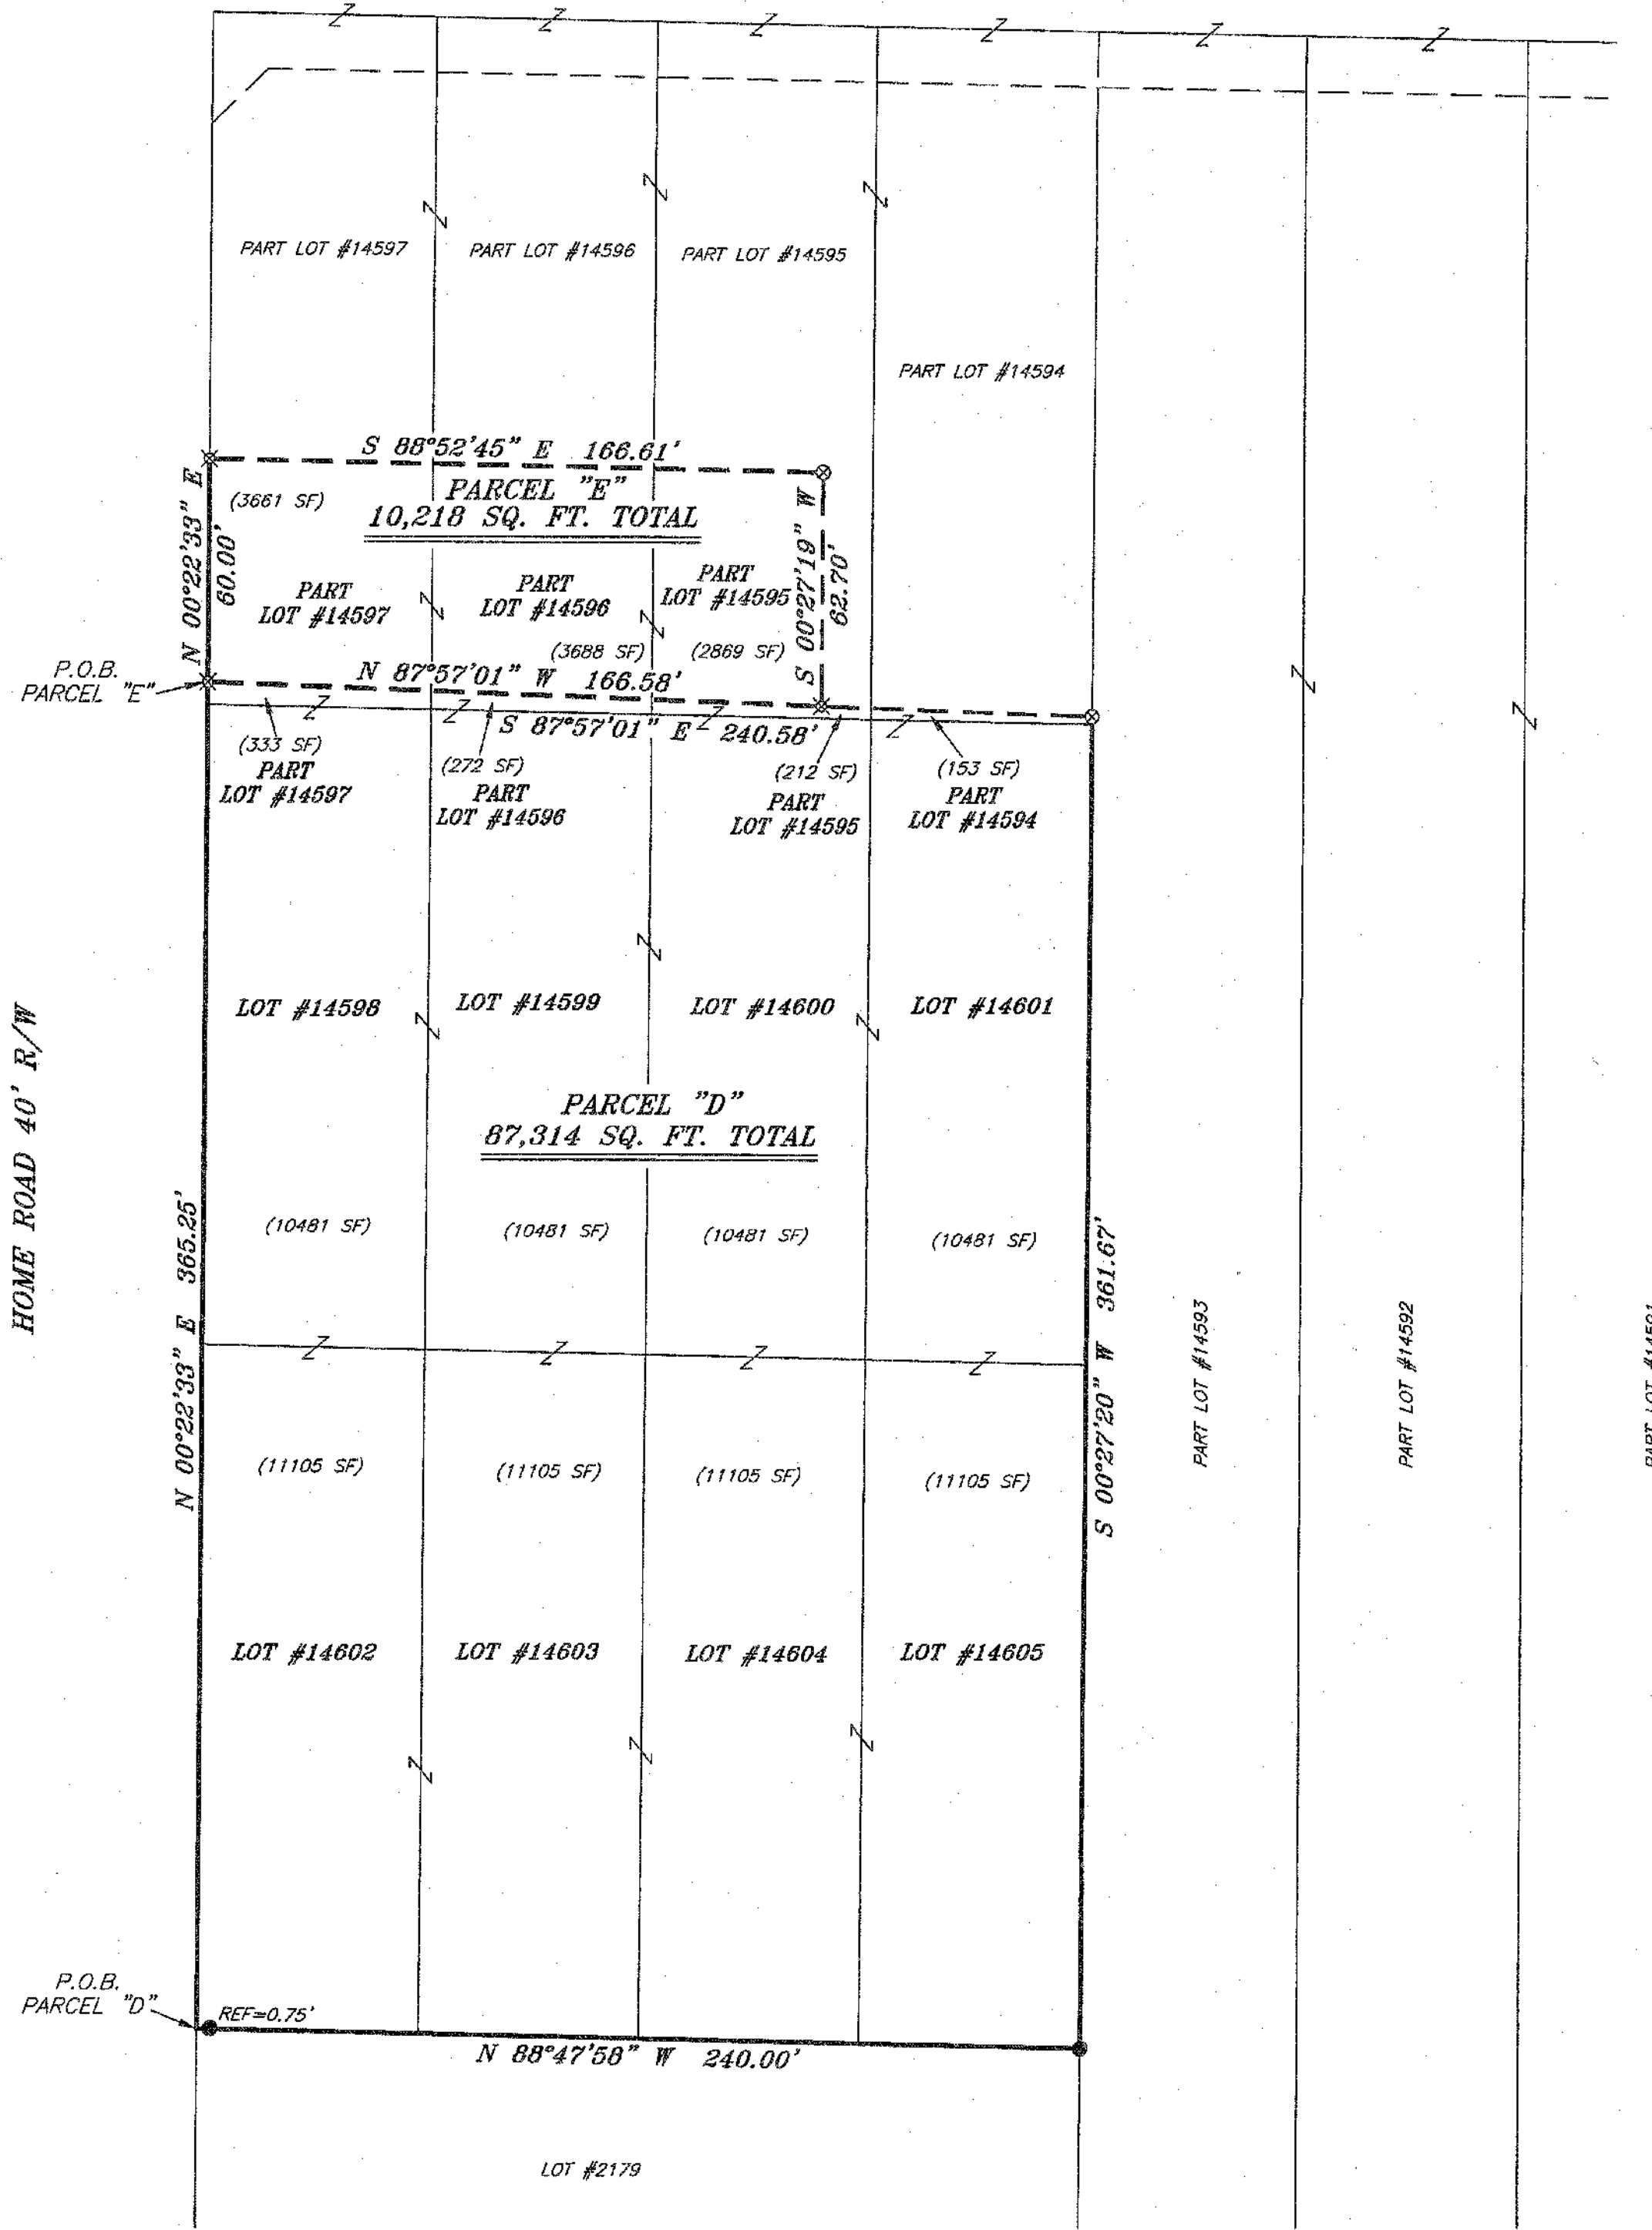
PART LOT #14597

PART LOT #14596

PART LOT #14595

PART LOT #14594

S 88°52'45" E 166.61'

PARCEL "E"
10,218 SQ. FT. TOTAL

(3661 SF)

N 00°22'33" E 60.00'

PART LOT #14597

PART LOT #14596

PART LOT #14595

S 00°27'19" W 62.70'

(3688 SF)

(2869 SF)

P.O.B. PARCEL "E"

N 87°57'01" W 166.58'

S 87°57'01" E 240.58'

(333 SF)
PART LOT #14597

(272 SF)
PART LOT #14596

(212 SF)
PART LOT #14595

(153 SF)
PART LOT #14594

HOME ROAD 40' R/W

LOT #14598

LOT #14599

LOT #14600

LOT #14601

PARCEL "D"
87,314 SQ. FT. TOTAL

N 00°22'33" E 365.25'

(10481 SF)

(10481 SF)

(10481 SF)

(10481 SF)

S 00°27'20" W 361.67'

PART LOT #14593

PART LOT #14592

PART LOT #14591

(11105 SF)

(11105 SF)

(11105 SF)

(11105 SF)

LOT #14602

LOT #14603

LOT #14604

LOT #14605

P.O.B. PARCEL "D"

REF=0.75'

N 88°47'58" W 240.00'

LOT #2179